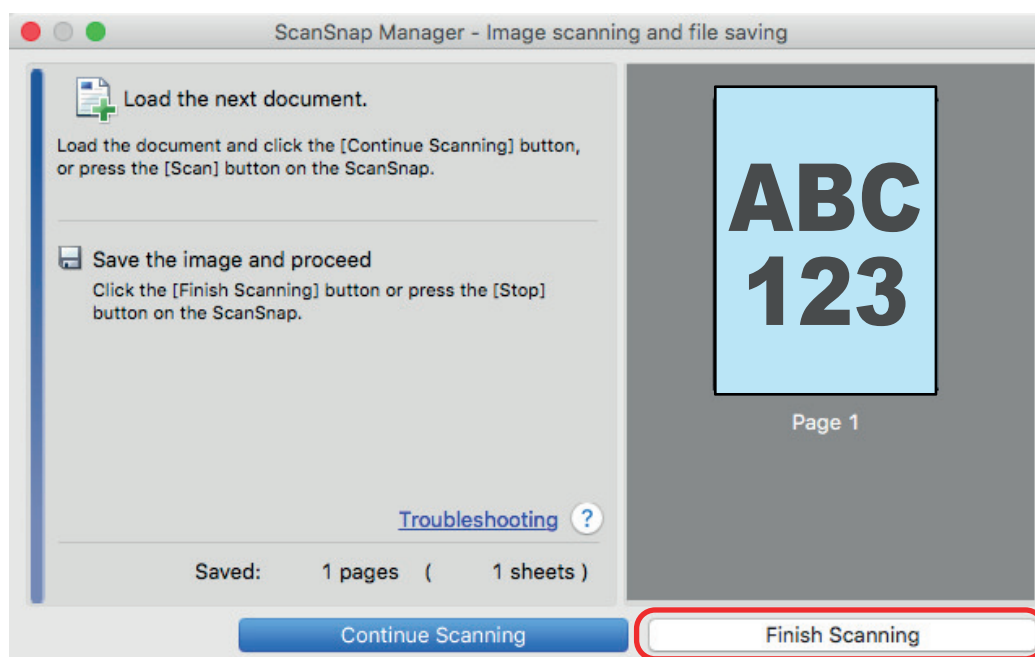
ScanSnap Manager - Image scanning and file saving

Load the next document.

Load the document and click the [Continue Scanning] button, or press the [Scan] button on the ScanSnap.

Save the image and proceed

Click the [Finish Scanning] button or press the [Stop] button on the ScanSnap.

ABC
123

Page 1

Troubleshooting ?

Saved: 1 pages ( 1 sheets )

Continue Scanning

Finish Scanning